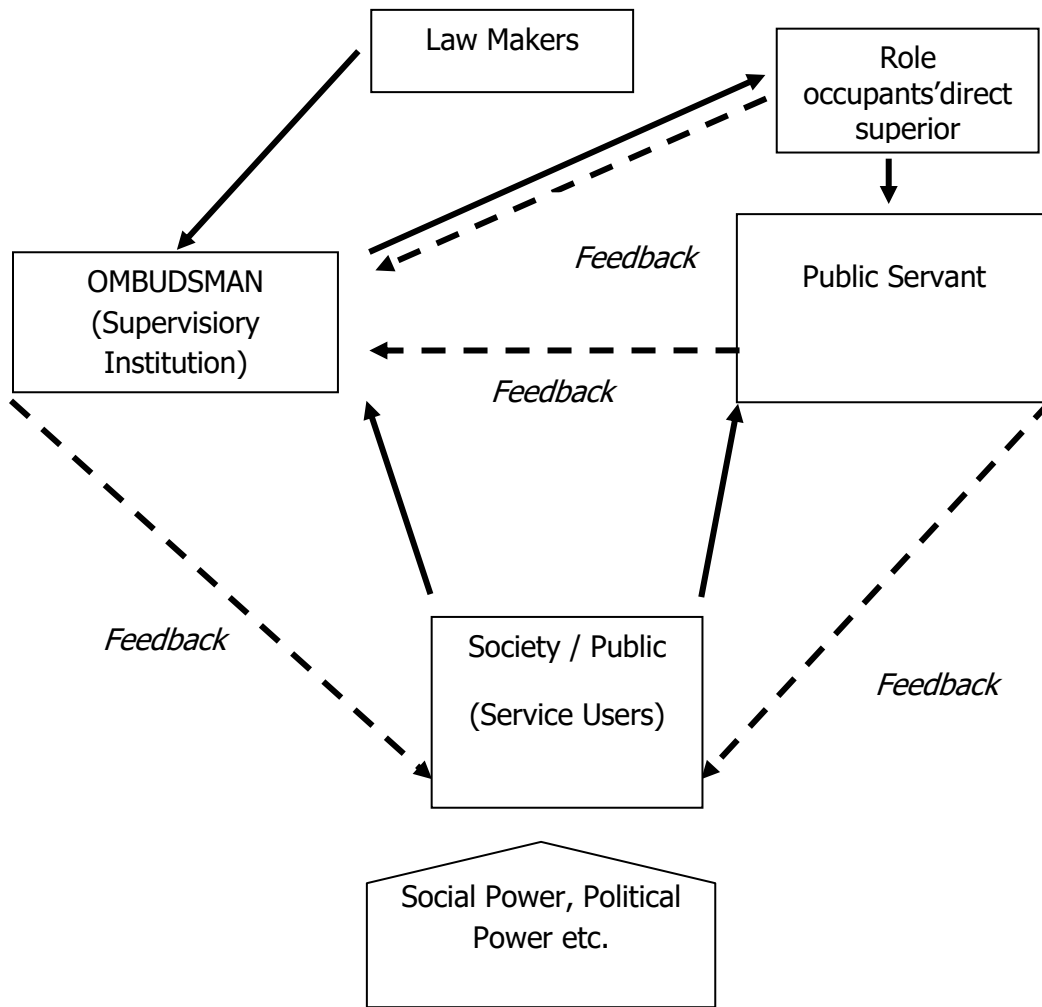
Law Makers

Role occupants'direct superior

Feedback

OMBUDSMAN (Supervisiory Institution)

Public Servant

Feedback

Feedback

Society / Public

(Service Users)

Feedback

Social Power, Political Power etc.